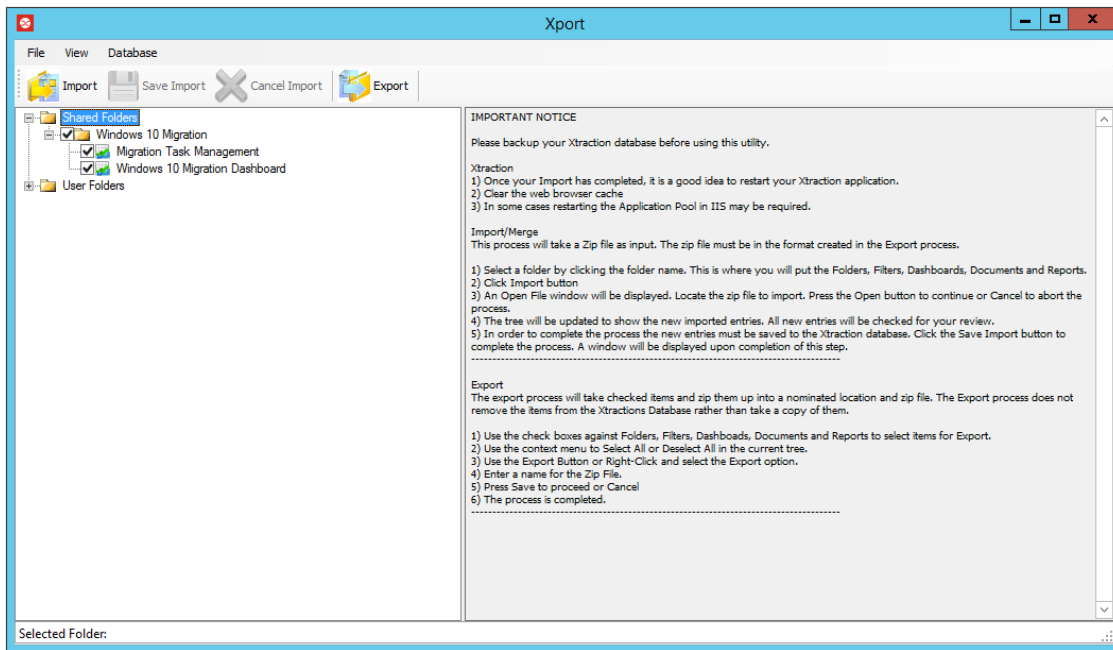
Xport

File View Database

Import Save Import Cancel Import Export

Shared Folders
Windows 10 Migration
Migration Task Management
Windows 10 Migration Dashboard
User Folders

IMPORTANT NOTICE

Please backup your Xtraction database before using this utility.

Xtraction
1) Once your Import has completed, it is a good idea to restart your Xtraction application.
2) Clear the web browser cache
3) In some cases restarting the Application Pool in IIS may be required.

Import/Merge
This process will take a Zip file as input. The zip file must be in the format created in the Export process.

1) Select a folder by clicking the folder name. This is where you will put the Folders, Filters, Dashboards, Documents and Reports.
2) Click Import button
3) An Open File window will be displayed. Locate the zip file to import. Press the Open button to continue or Cancel to abort the process.
4) The tree will be updated to show the new imported entries. All new entries will be checked for your review.
5) In order to complete the process the new entries must be saved to the Xtraction database. Click the Save Import button to complete the process. A window will be displayed upon completion of this step.
--------------------------------------------------------------------------------

Export
The export process will take checked items and zip them up into a nominated location and zip file. The Export process does not remove the items from the Xtractions Database rather than take a copy of them.

1) Use the check boxes against Folders, Filters, Dashboads, Documents and Reports to select items for Export.
2) Use the context menu to Select All or Deselect All in the current tree.
3) Use the Export Button or Right-Click and select the Export option.
4) Enter a name for the Zip File.
5) Press Save to proceed or Cancel
6) The process is completed.
--------------------------------------------------------------------------------

Selected Folder: